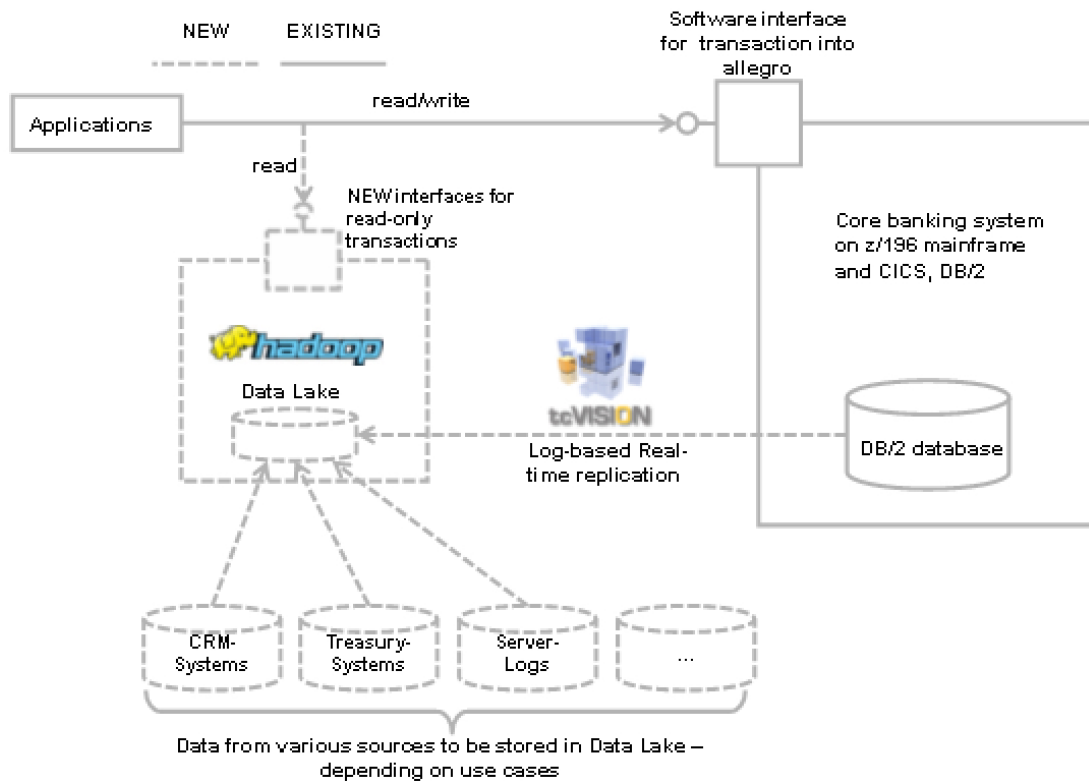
NEW EXISTING

Software interface for transaction into allegro

Applications

read/write

read

NEWinterfaces for read-only transactions

Core banking system on z/196 mainframe and CICS, DB/2

hadoop

Data Lake

tcVISION

Log-based Real-time replication

DB/2 database

CRM-Systems

Treasury-Systems

Server-Logs

...

Data from various sources to be stored in Data Lake – depending on use cases